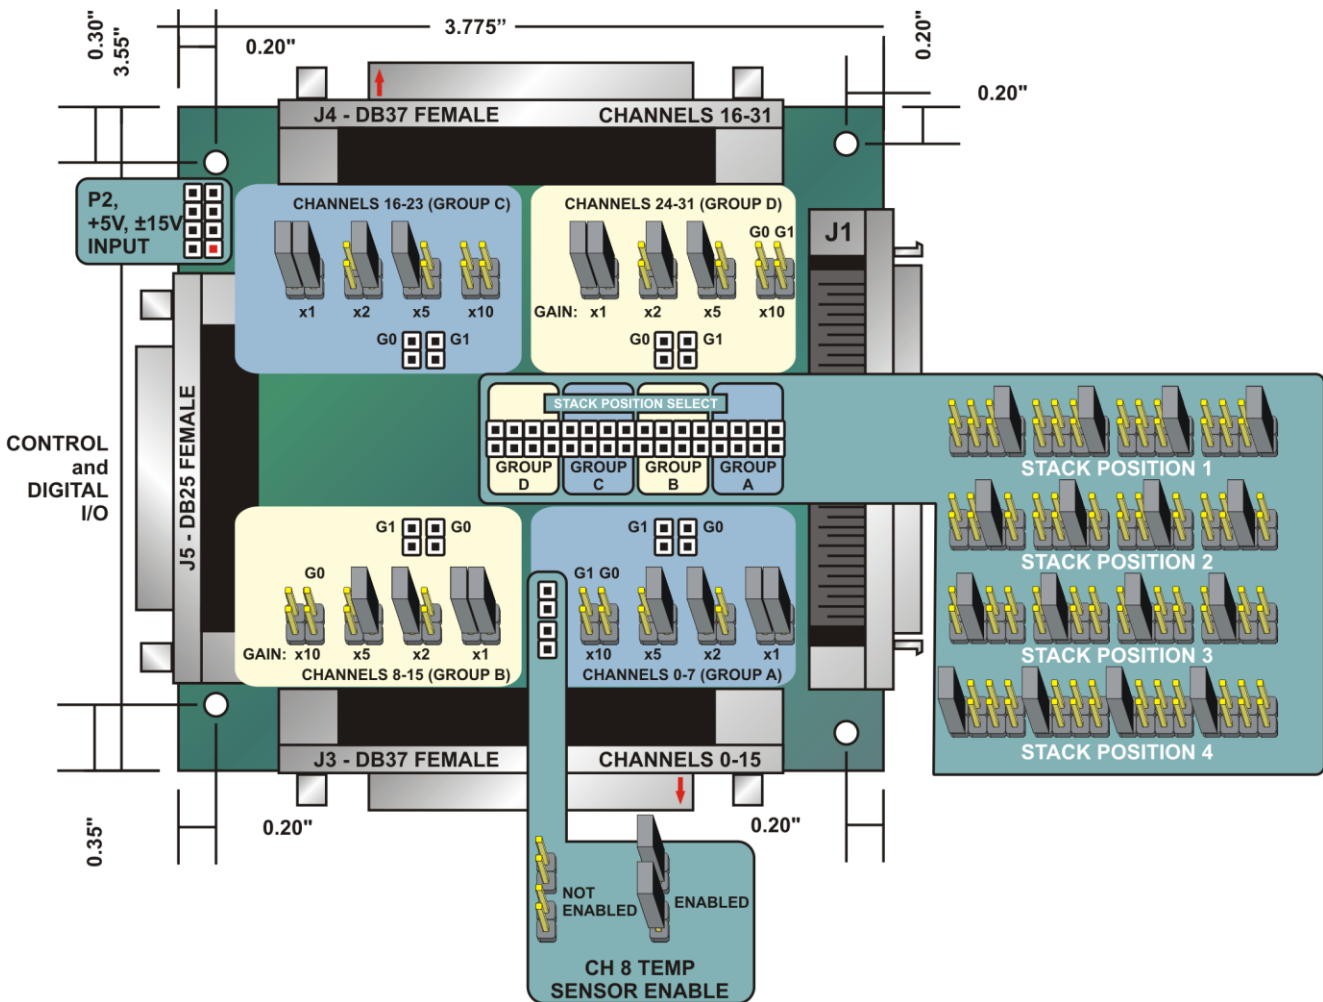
0.30"
3.55"
0.20"
3.775"
0.20"
0.20"
J4 - DB37 FEMALE
CHANNELS 16-31
P2, +5V, ±15V INPUT
CHANNELS 16-23 (GROUP C)
x1 x2 x5 x10
G0 G1
CHANNELS 24-31 (GROUP D)
G0 G1
GAIN: x1 x2 x5 x10
G0 G1
J1
STACK POSITION SELECT
GROUP D
GROUP C
GROUP B
GROUP A
STACK POSITION 1
STACK POSITION 2
STACK POSITION 3
STACK POSITION 4
CONTROL and DIGITAL I/O
J5 - DB25 FEMALE
G1 G0
G0
GAIN: x10 x5 x2 x1
CHANNELS 8-15 (GROUP B)
G1 G0
G1 G0
x10 x5 x2 x1
CHANNELS 0-7 (GROUP A)
J3 - DB37 FEMALE
CHANNELS 0-15
0.35"
0.20"
0.20"
NOT ENABLED
ENABLED
CH 8 TEMP SENSOR ENABLE